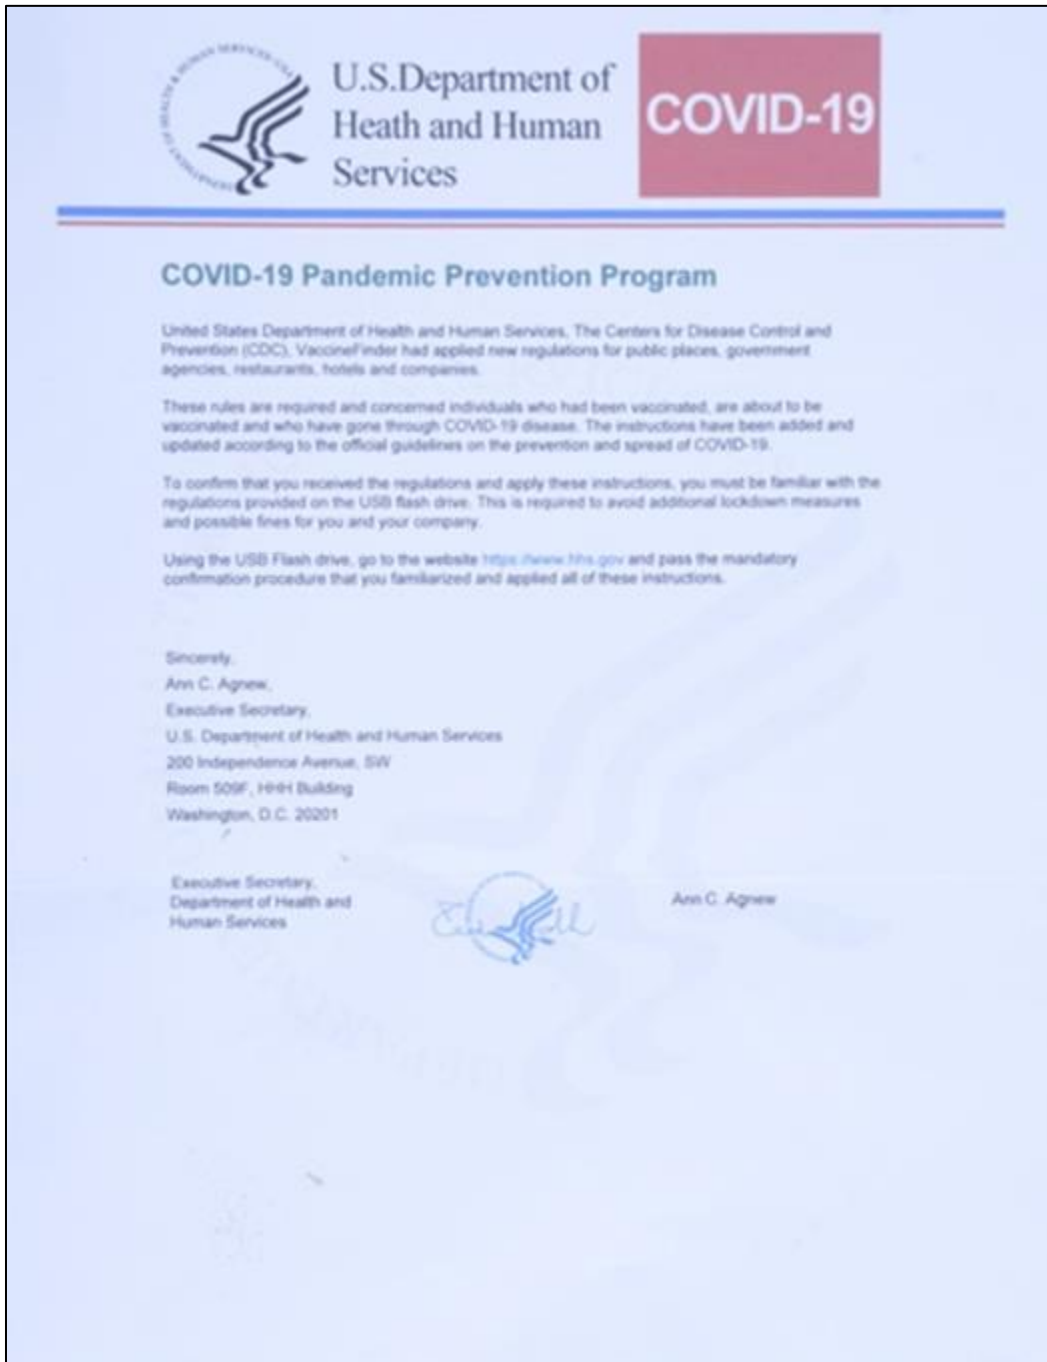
U.S.Department of Heath and Human Services

COVID-19

COVID-19 Pandemic Prevention Program

United States Department of Health and Human Services, The Centers for Disease Control and Prevention (CDC), VaccineFinder had applied new regulations for public places, government agencies, restaurants, hotels and companies.

These rules are required and concerned individuals who had been vaccinated, are about to be vaccinated and who have gone through COVID-19 disease. The instructions have been added and updated according to the official guidelines on the prevention and spread of COVID-19.

To confirm that you received the regulations and apply these instructions, you must be familiar with the regulations provided on the USB flash drive. This is required to avoid additional lockdown measures and possible fines for you and your company.

Using the USB Flash drive, go to the website https://www.hhs.gov and pass the mandatory confirmation procedure that you familiarized and applied all of these instructions.

Sincerely,
Ann C. Agnew,
Executive Secretary,
U.S. Department of Health and Human Services
200 Independence Avenue, SW
Room 509F, HHH Building
Washington, D.C. 20201

Executive Secretary,
Department of Health and Human Services

Ann C. Agnew